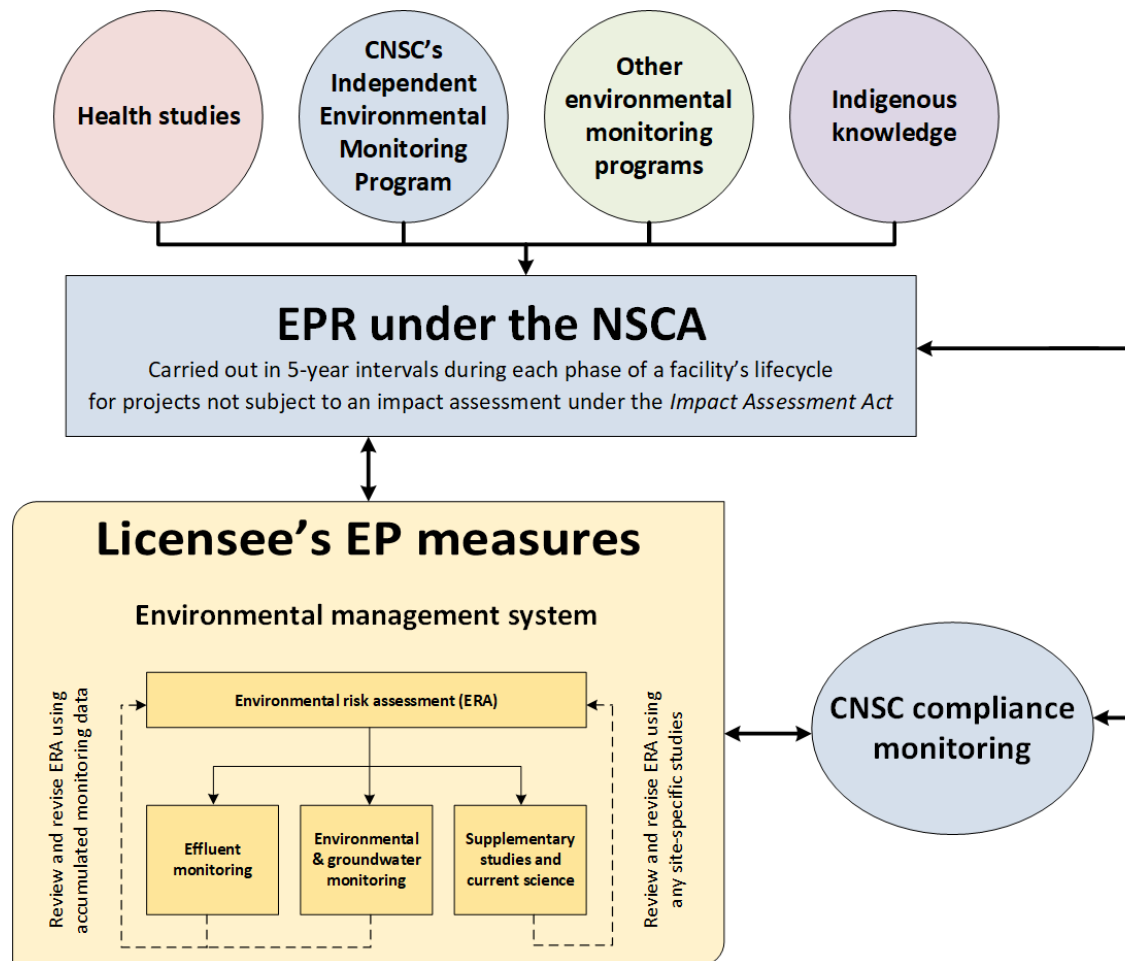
Health studies

CNSC's Independent Environmental Monitoring Program

Other environmental monitoring programs

Indigenous knowledge

EPR under the NSCA

Carried out in 5-year intervals during each phase of a facility's lifecycle for projects not subject to an impact assessment under the *Impact Assessment Act*

Licensee's EP measures

Environmental management system

Review and revise ERA using accumulated monitoring data

Environmental risk assessment (ERA)

Review and revise ERA using any site-specific studies

Effluent monitoring

Environmental & groundwater monitoring

Supplementary studies and current science

CNSC compliance monitoring